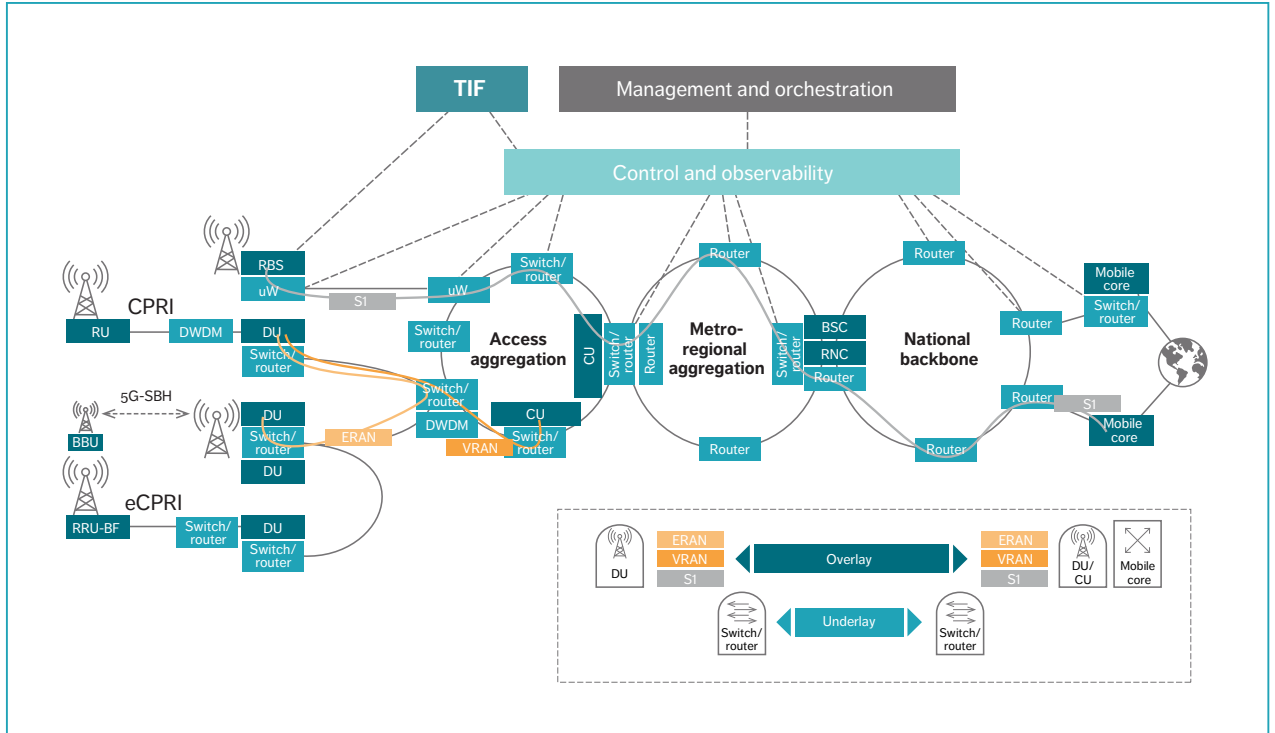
TIF

Management and orchestration

Control and observability

RBS

uW

S1

uW

Switch/ router

CPRI

RU

DWDM

DU

Switch/ router

Switch/ router

Access aggregation

CU

Switch/ router

Router

Router

Metro-regional aggregation

Switch/ router

BSC

RNC

Router

Router

National backbone

Mobile core

Switch/ router

Router

5G-SBH

BBU

DU

Switch/ router

DU

Switch/ router

DWDM

CU

Switch/ router

ERAN

VRAN

Router

Router

Router

S1

Mobile core

eCPRI

RRU-BF

Switch/ router

DU

Switch/ router

DU

ERAN

VRAN

S1

Overlay

ERAN

VRAN

S1

DU/ CU

Mobile core

Switch/ router

Underlay

Switch/ router